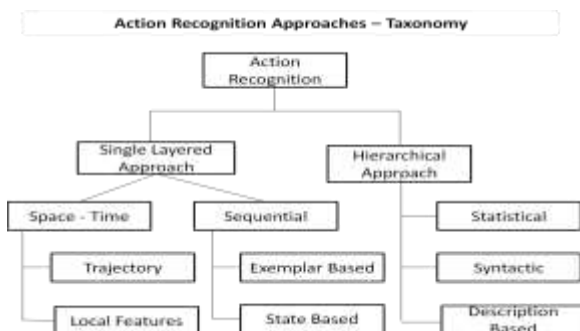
Action Recognition Approaches – Taxonomy

Action Recognition

Single Layered Approach

Hierarchical Approach

Space - Time

Sequential

Statistical

Trajectory

Exemplar Based

Syntactic

Local Features

State Based

Description Based